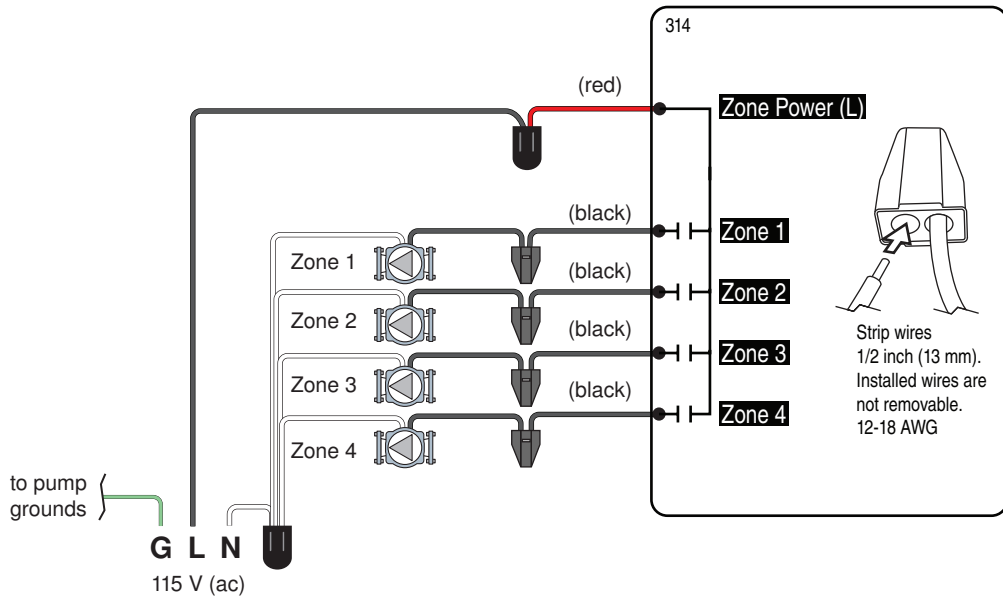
314

(red)

Zone Power (L)

(black)

Zone 1

Zone 1

(black)

Zone 2

Zone 2

(black)

Zone 3

Zone 3

(black)

Zone 4

Zone 4

Strip wires 1/2 inch (13 mm). Installed wires are not removable. 12-18 AWG

to pump grounds

G L N

115 V (ac)